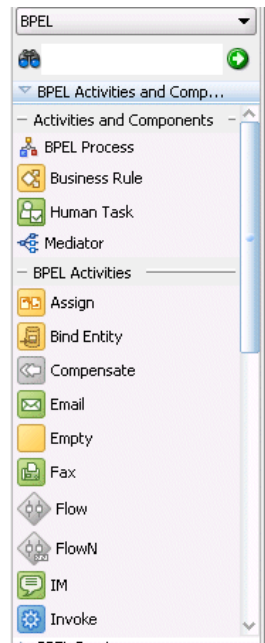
BPEL

BPEL Activities and Comp...

Activities and Components

BPEL Process

Business Rule

Human Task

Mediator

BPEL Activities

Assign

Bind Entity

Compensate

Email

Empty

Fax

Flow

FlowN

IM

Invoke